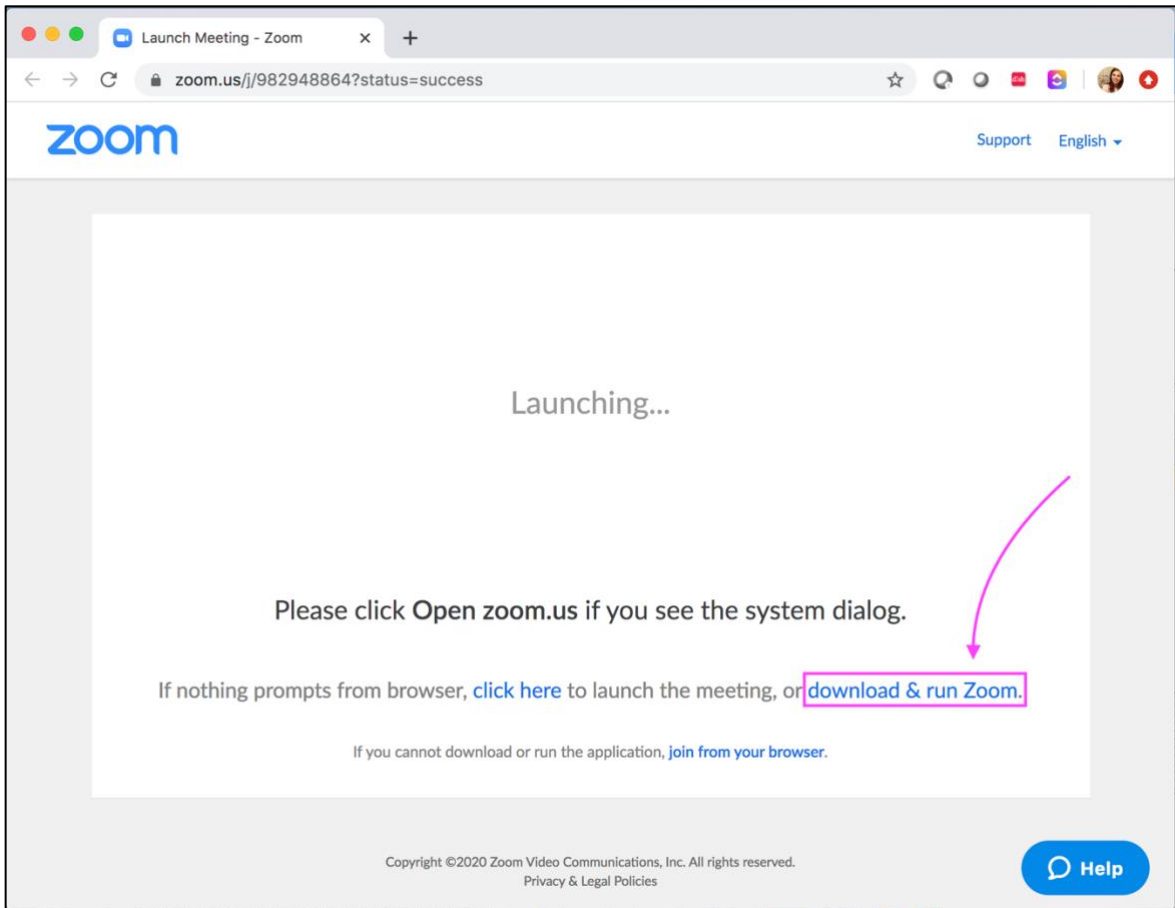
Launch Meeting - Zoom

zoom.us/j/982948864?status=success

zoom

Support English

Launching...

Please click **Open zoom.us** if you see the system dialog.

If nothing prompts from browser, click here to launch the meeting, or download & run Zoom.

If you cannot download or run the application, join from your browser.

Copyright ©2020 Zoom Video Communications, Inc. All rights reserved.
Privacy & Legal Policies

Help